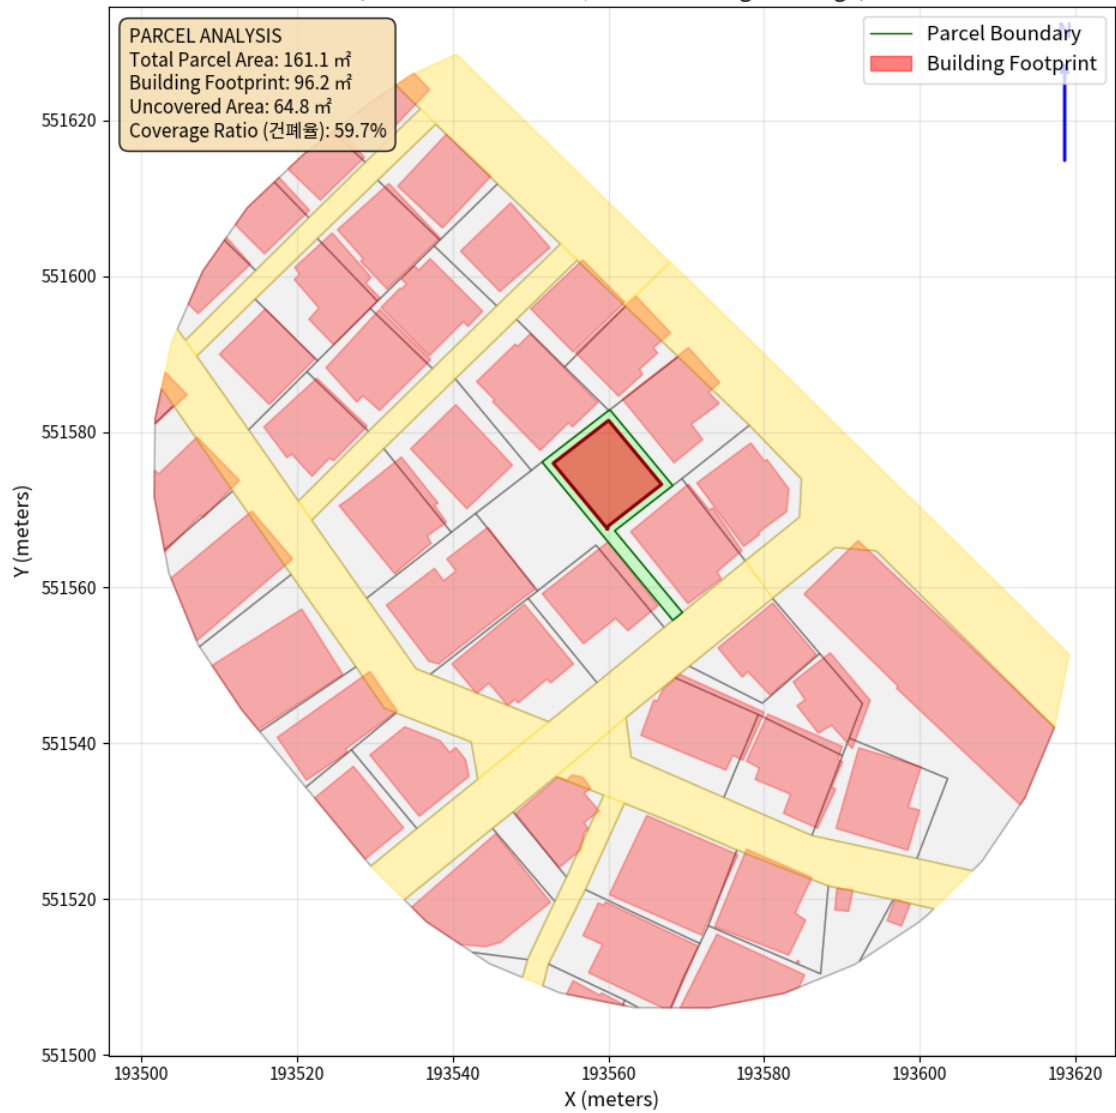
PARCEL ANALYSIS
Total Parcel Area: 161.1 ㎡
Building Footprint: 96.2 ㎡
Uncovered Area: 64.8 ㎡
Coverage Ratio (건폐율): 59.7%

Parcel Boundary
Building Footprint

N

551620
551600
551580
551560
551540
551520
551500

Y (meters)

193500
193520
193540
193560
193580
193600
193620

X (meters)